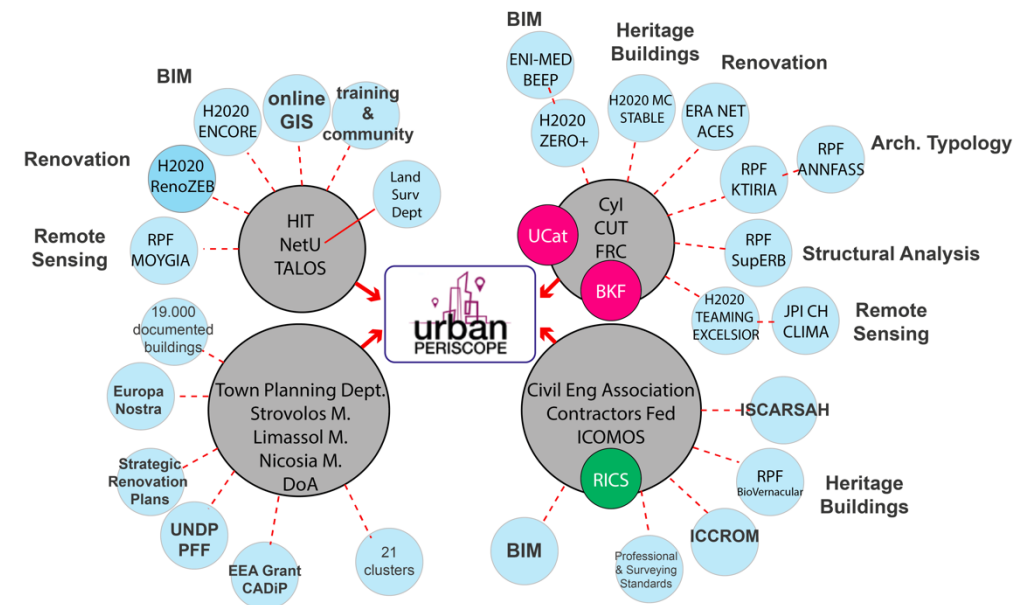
BIM

H2020 ENCORE

online GIS

training & community

Renovation

H2020 RenoZEB

Land Surv Dept

Remote Sensing

RPF MOYGIA

HIT NetU TALOS

19.000 documented buildings

Europa Nostra

Town Planning Dept. Strovolos M. Limassol M. Nicosia M. DoA

Strategic Renovation Plans

UNDP PFF

EEA Grant CADiP

21 clusters

urban PERISCOPE

BIM

ENI-MED BEEP

Heritage Buildings

H2020 ZERO+

H2020 MC STABLE

Renovation

ERA NET ACES

RPF ANNFASS

Arch. Typology

RPF KTIRIA

CyI CUT FRC

UCat

BKF

RPF SupERB

Structural Analysis

H2020 TEAMING EXCELSIOR

JPI CH CLIMA

Remote Sensing

Civil Eng Association Contractors Fed ICOMOS

ISCARSAH

RICS

RPF BioVernacular

Heritage Buildings

BIM

Professional & Surveying Standards

ICCROM